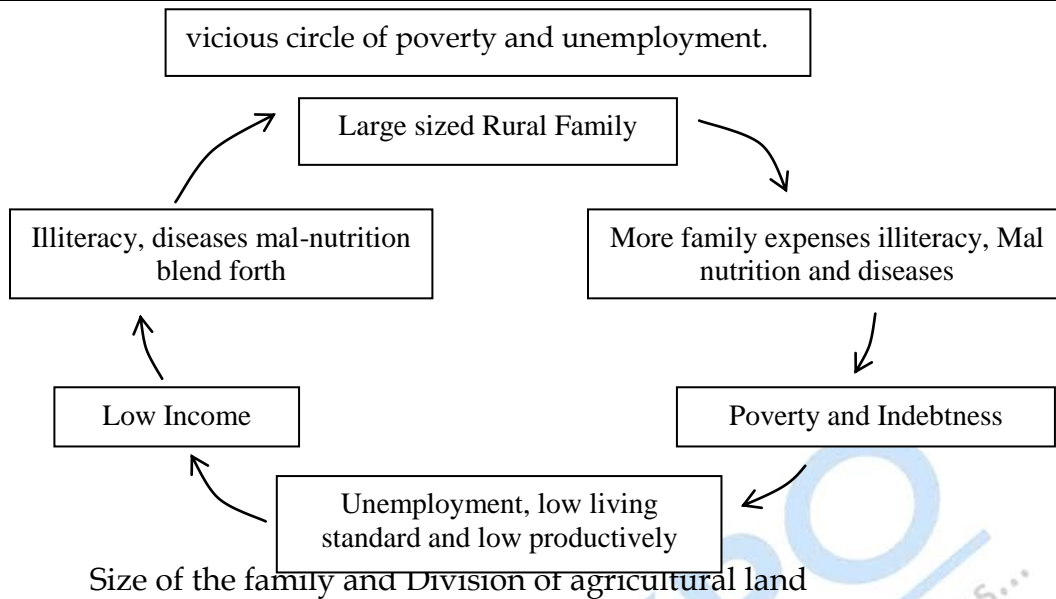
vicious circle of poverty and unemployment.

Large sized Rural Family

More family expenses illiteracy, Mal nutrition and diseases

Poverty and Indebtness

Unemployment, low living standard and low productively

Low Income

Illiteracy, diseases mal-nutrition blend forth

Size of the family and Division of agricultural land